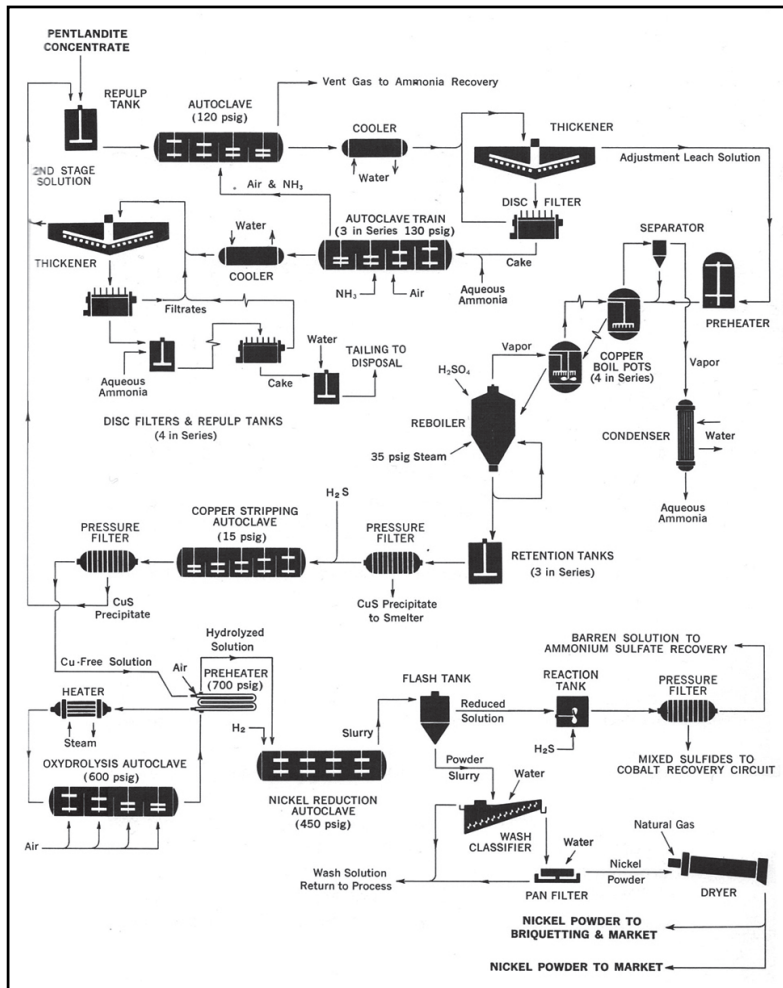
PENTLANDITE CONCENTRATE

REPULP TANK

2ND STAGE SOLUTION

AUTOCLAVE (120 psig)

Vent Gas to Ammonia Recovery

COOLER

Water

THICKENER

Adjustment Leach Solution

DISC FILTER

Air & $NH_3$

AUTOCLAVE TRAIN (3 in Series 130 psig)

Cake

Aqueous Ammonia

$NH_3$

Air

THICKENER

Water

COOLER

SEPARATOR

PREHEATER

Filtrates

Vapor

COPPER BOIL POTS (4 in Series)

Vapor

Aqueous Ammonia

Cake

Water

TAILING TO DISPOSAL

$H_2SO_4$

REBOILER

DISC FILTERS & REPULP TANKS (4 in Series)

CONDENSER

Water

35 psig Steam

Aqueous Ammonia

$H_2S$

COPPER STRIPPING AUTOCLAVE (15 psig)

PRESSURE FILTER

PRESSURE FILTER

RETENTION TANKS (3 in Series)

CuS Precipitate

CuS Precipitate to Smelter

Hydrolyzed Solution

Cu-Free Solution

Air

PREHEATER (700 psig)

BARREN SOLUTION TO AMMONIUM SULFATE RECOVERY

FLASH TANK

REACTION TANK

PRESSURE FILTER

HEATER

Reduced Solution

Steam

$H_2$

Slurry

$H_2S$

MIXED SULFIDES TO COBALT RECOVERY CIRCUIT

OXYDROLYSIS AUTOCLAVE (600 psig)

Powder Slurry

Water

NICKEL REDUCTION AUTOCLAVE (450 psig)

WASH CLASSIFIER

Natural Gas

Air

Water

Wash Solution Return to Process

PAN FILTER

Nickel Powder

DRYER

NICKEL POWDER TO BRIQUETTING & MARKET

NICKEL POWDER TO MARKET